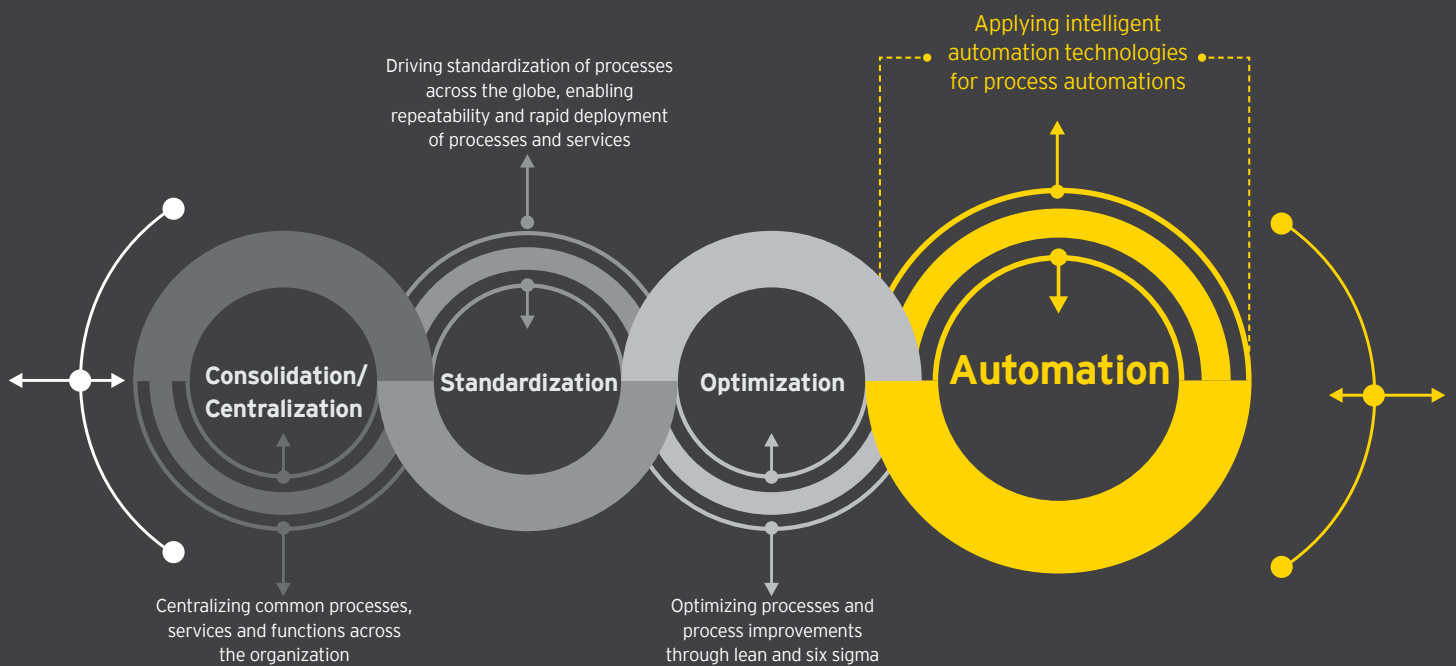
Applying intelligent automation technologies for process automations

Driving standardization of processes across the globe, enabling repeatability and rapid deployment of processes and services

Consolidation/ Centralization

Standardization

Optimization

Automation

Centralizing common processes, services and functions across the organization

Optimizing processes and process improvements through lean and six sigma